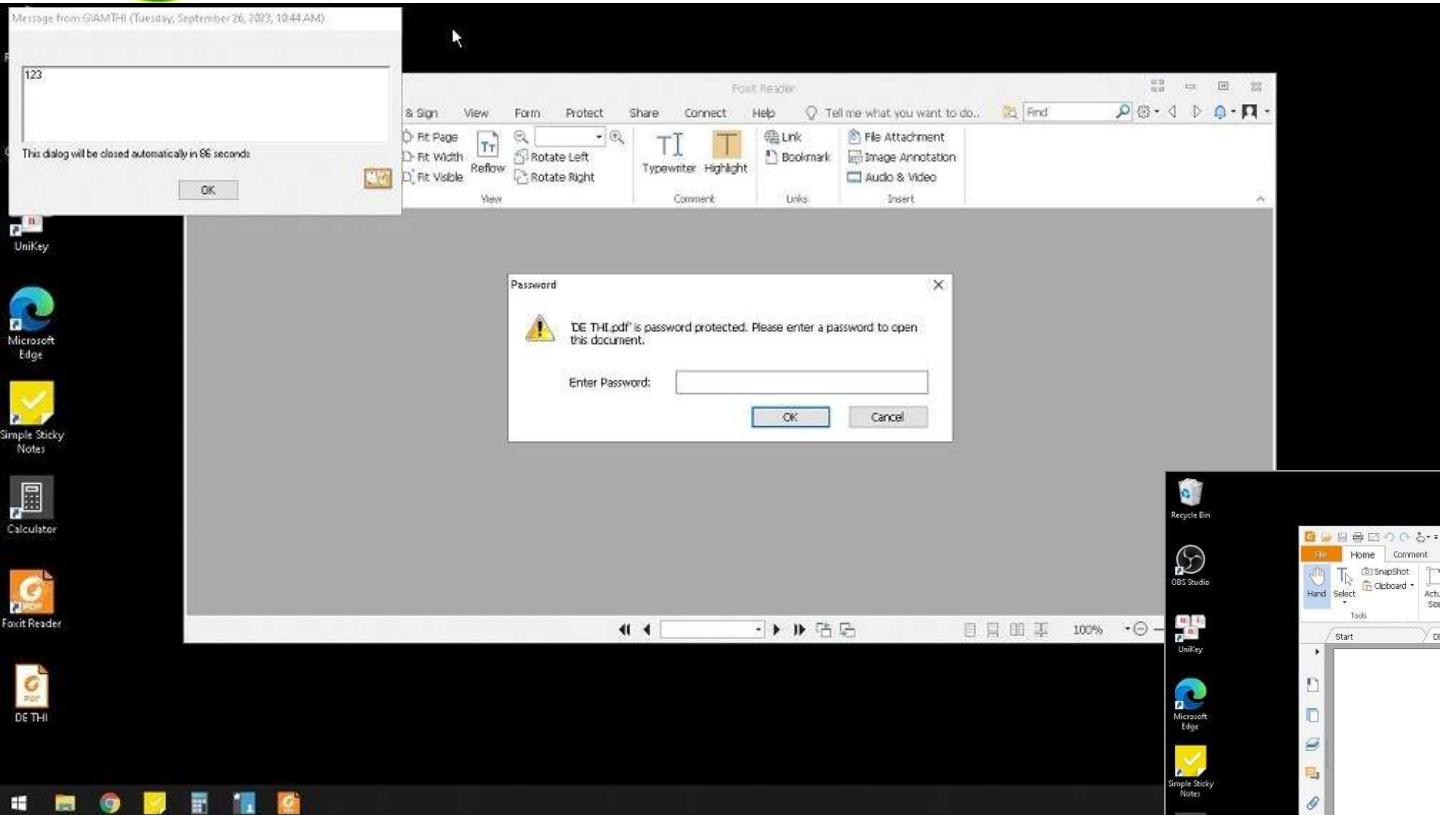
Message from GIAMTHI (Tuesday, September 26, 2023, 10:44 AM)

123

This dialog will be closed automatically in 86 seconds

OK

Foxit Reader

& Sign View Form Protect Share Connect Help Tell me what you want to do... Find

Fit Page
Fit Width
Fit Visible
Reflow
Rotate Left
Rotate Right
View

Typewriter Highlight
Comment

Link
Bookmark
Links

File Attachment
Image Annotation
Audio & Video
Insert

Password

'DE THI.pdf' is password protected. Please enter a password to open this document.

Enter Password:

OK Cancel

100%

UniKey

Microsoft Edge

Simple Sticky Notes

Calculator

Foxit Reader

DE THI

Recycle Bin

OBS Studio

UniKey

Microsoft Edge

Simple Sticky Notes

File Home Comment

Hand Select SnapShot Clipboard

Tools

Start